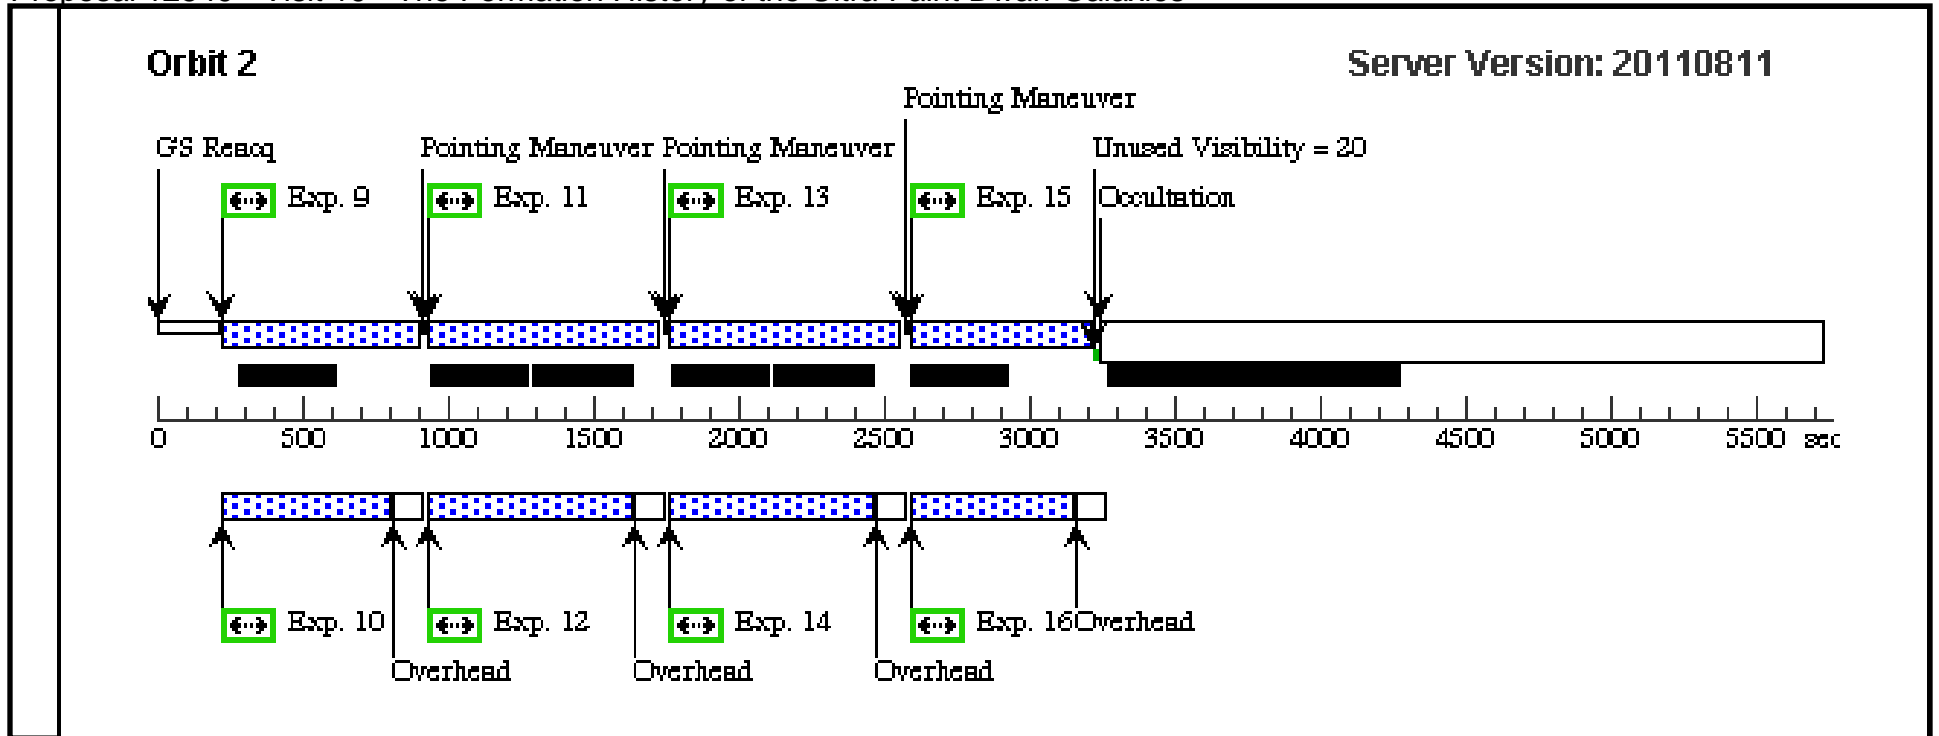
Orbit 2

Server Version: 20110811

Pointing Maneuver

GS Reacq

Pointing Maneuver Pointing Maneuver

Unused Visibility = 20

Exp. 9

Exp. 11

Exp. 13

Exp. 15

Occultation

0 500 1000 1500 2000 2500 3000 3500 4000 4500 5000 5500 sec

Exp. 10

Exp. 12

Exp. 14

Exp. 16

Overhead

Overhead

Overhead

Overhead